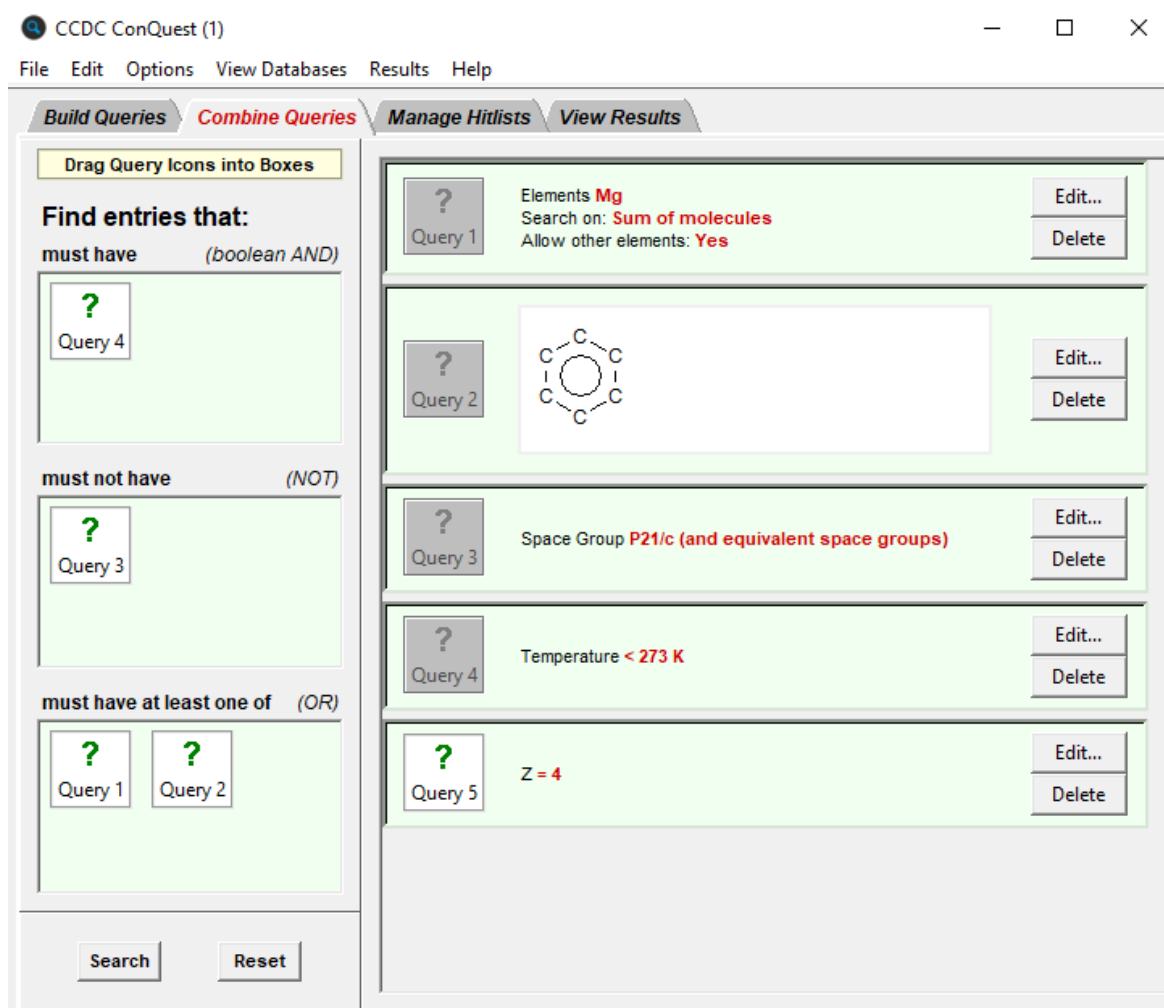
CCDC ConQuest (1)

File Edit Options View Databases Results Help

Build Queries | Combine Queries | Manage Hitlists | View Results

Drag Query Icons into Boxes

Find entries that:

must have (boolean AND)

?
Query 4

must not have (NOT)

?
Query 3

must have at least one of (OR)

?
Query 1

?
Query 2

Search

Reset

?
Query 1

Elements Mg
Search on: Sum of molecules
Allow other elements: Yes

Edit...
Delete

?
Query 2

C C C C C C

Edit...
Delete

?
Query 3

Space Group P21/c (and equivalent space groups)

Edit...
Delete

?
Query 4

Temperature < 273 K

Edit...
Delete

?
Query 5

Z = 4

Edit...
Delete